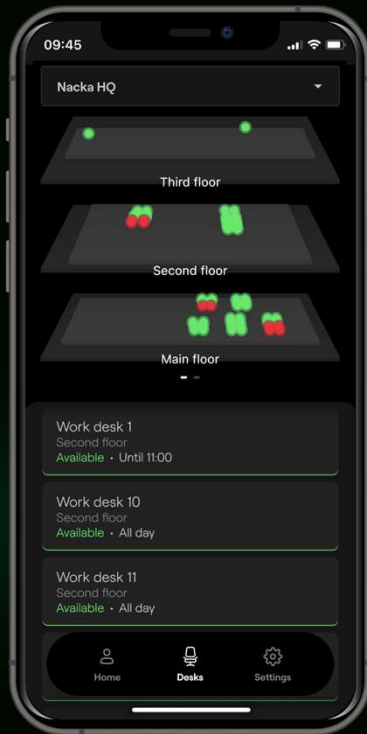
09:45

Nacka HQ

Third floor

Second floor

Main floor

Work desk 1
Second floor
Available • Until 11:00

Work desk 10
Second floor
Available • All day

Work desk 11
Second floor
Available • All day

Home
Desks
Settings